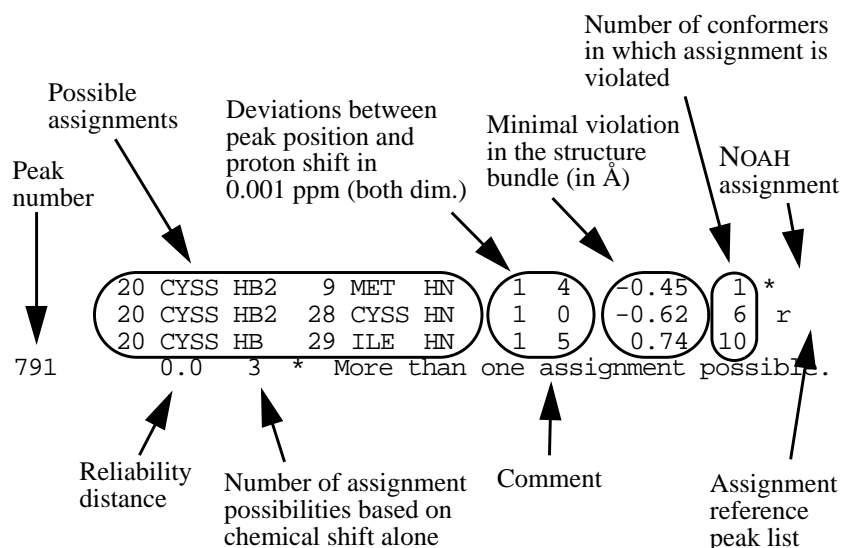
Number of conformers in which assignment is violated

Possible assignments

Deviations between peak position and proton shift in 0.001 ppm (both dim.)

Minimal violation in the structure bundle (in Å)

Peak number

NOAH assignment

20 CYSS HB2 9 MET HN 1 4 -0.45 1 *
20 CYSS HB2 28 CYSS HN 1 0 -0.62 6 r
20 CYSS HB 29 ILE HN 1 5 0.74 10
791 0.0 3 * More than one assignment possible.

Reliability distance

Number of assignment possibilities based on chemical shift alone

Comment

Assignment reference peak list